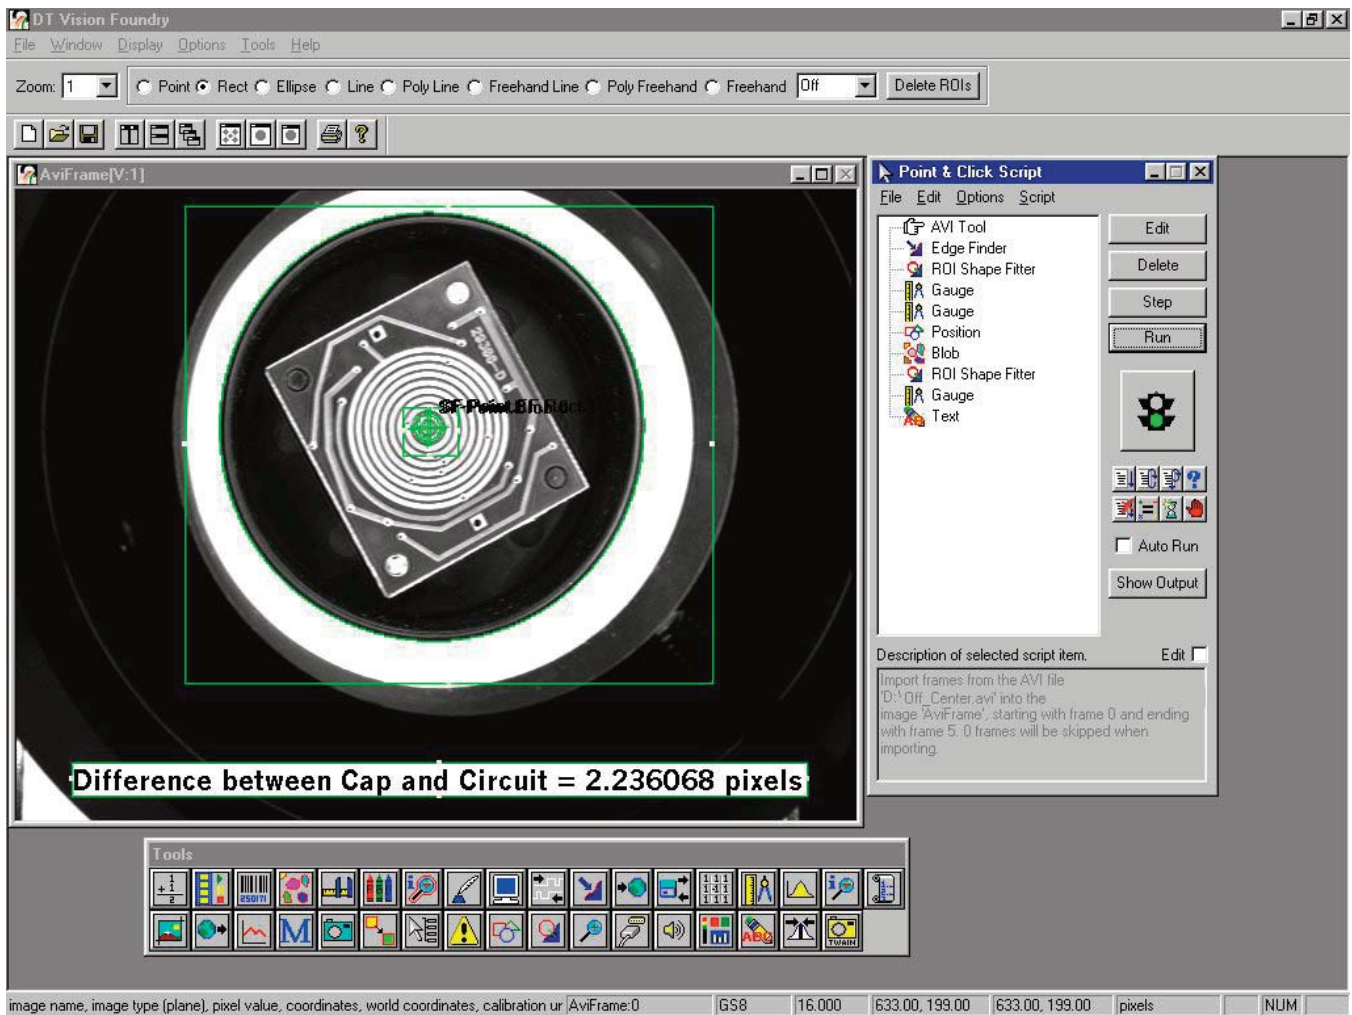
DT Vision Foundry
File Window Display Options Tools Help
Zoom: 1 Point Rect Ellipse Line Poly Line Freehand Line Poly Freehand Freehand Off Delete ROIs

AviFrame[V:1]
SF-Point.Blob.Rect
Difference between Cap and Circuit = 2.236068 pixels

Point & Click Script
File Edit Options Script
AVI Tool
Edge Finder
ROI Shape Fitter
Gauge
Gauge
Position
Blob
ROI Shape Fitter
Gauge
Text
Edit
Delete
Step
Run
Auto Run
Show Output
Description of selected script item.
Edit
Import frames from the AVI file 'D:\Off_Center.avi' into the image 'AviFrame', starting with frame 0 and ending with frame 5. 0 frames will be skipped when importing.

Tools

image name, image type (plane), pixel value, coordinates, world coordinates, calibration ur AviFrame:0 GS8 16.000 633.00, 199.00 633.00, 199.00 pixels NUM